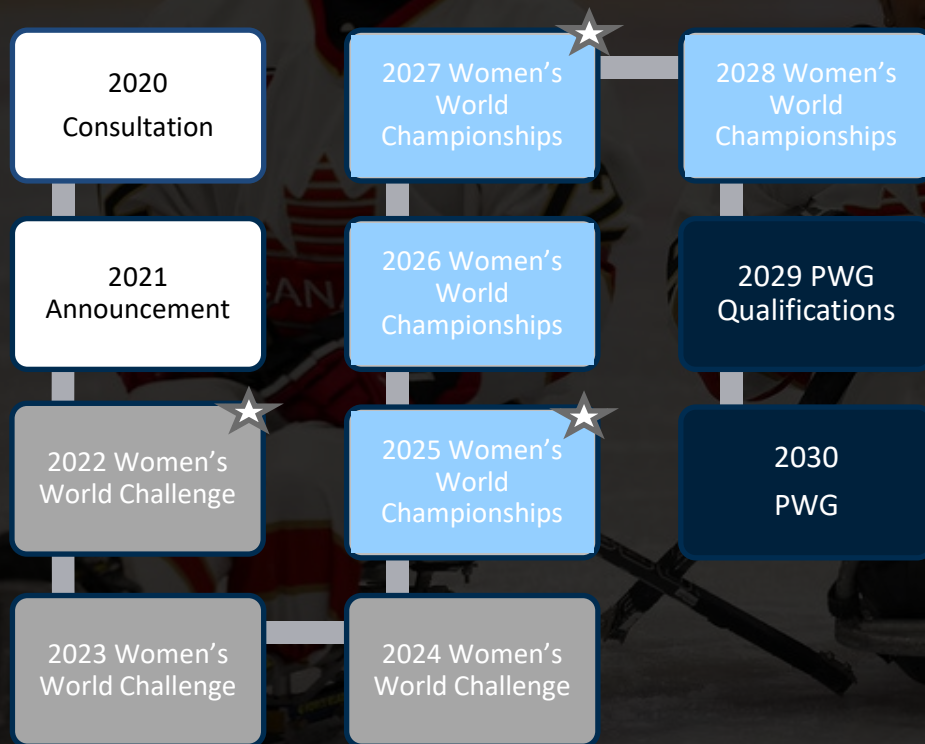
2020 Consultation

2021 Announcement

2022 Women's World Challenge

2023 Women's World Challenge

2024 Women's World Challenge

2025 Women's World Championships

2026 Women's World Championships

2027 Women's World Championships

2028 Women's World Championships

2029 PWG Qualifications

2030 PWG